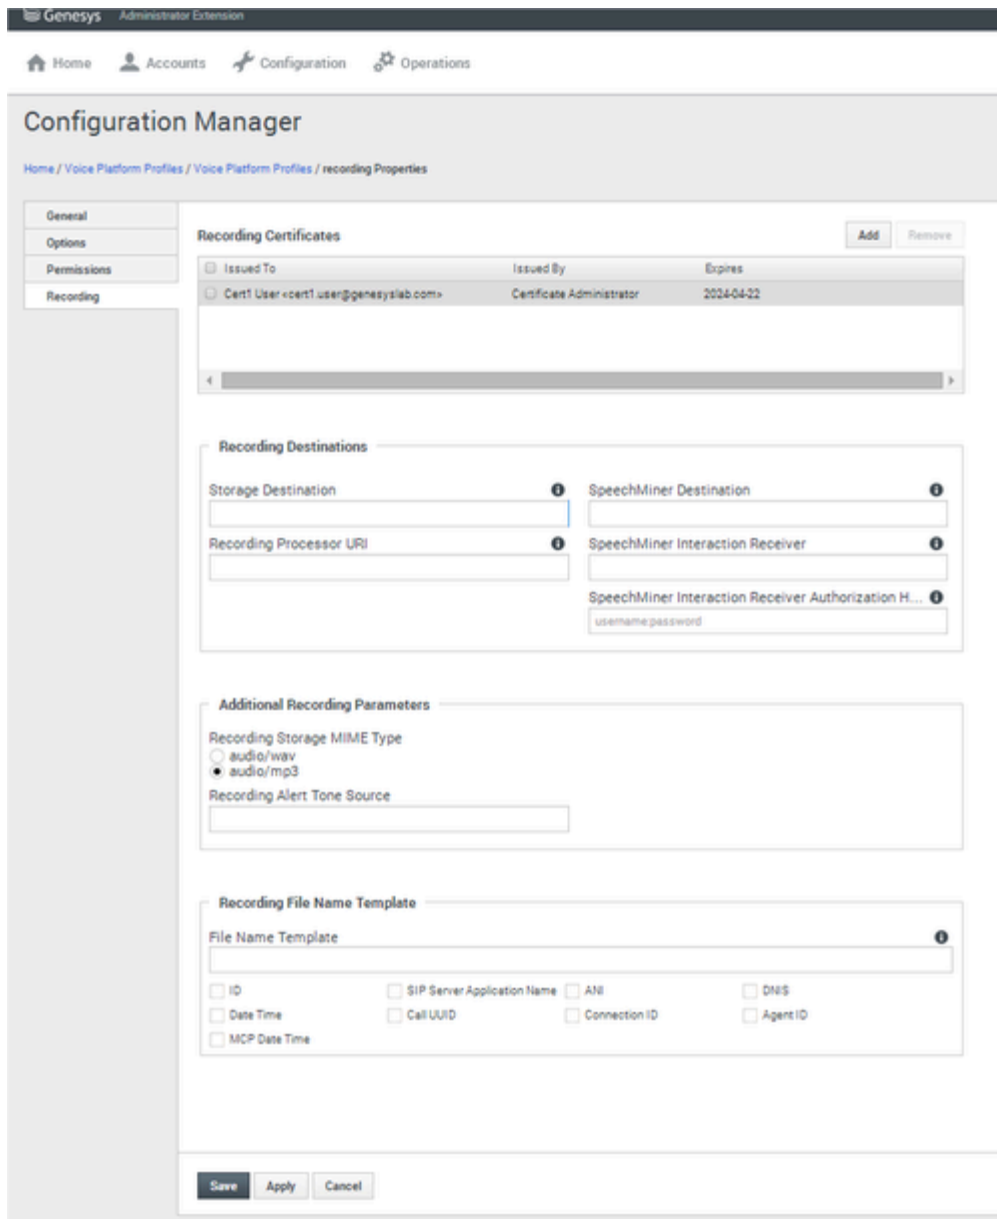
Genesys Administrator Extension

Home Accounts Configuration Operations

Configuration Manager

Home / Voice Platform Profiles / Voice Platform Profiles / recording Properties

General
Options
Permissions
Recording

Recording Certificates

Add Remove

| Issued To | Issued By | Expires |
|---|---|---|
| Cert1 User <cert1.user@genesyslab.com> | Certificate Administrator | 2024-04-22 |

Recording Destinations

Storage Destination

SpeechMiner Destination

Recording Processor URI

SpeechMiner Interaction Receiver

SpeechMiner Interaction Receiver Authorization H...

username:password

Additional Recording Parameters

Recording Storage MIME Type
audio/wav
audio/mp3

Recording Alert Tone Source

Recording File Name Template

File Name Template

ID
SIP Server Application Name
ANI
DNIS
Date Time
Call UUID
Connection ID
Agent ID
MCP Date Time

Save Apply Cancel